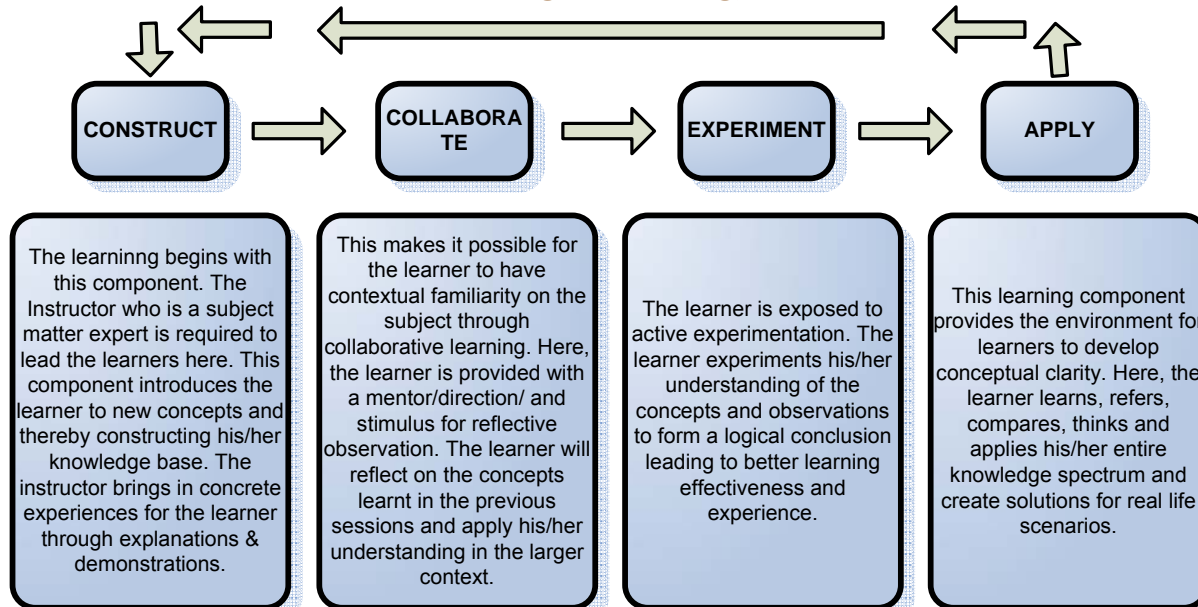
CONSTRUCT

COLLABORA TE

EXPERIMENT

APPLY

The learninng begins with this component. The Instructor who is a subject matter expert is required to lead the learners here. This component introduces the learner to new concepts and thereby constructing his/her knowledge base. The instructor brings in concrete experiences for the learner through explanations & demonstrations.

This makes it possible for the learner to have contextual familiarity on the subject through collaborative learning. Here, the learner is provided with a mentor/direction/ and stimulus for reflective observation. The learner will reflect on the concepts learnt in the previous sessions and apply his/her understanding in the larger context.

The learner is exposed to active experimentation. The learner experiments his/her understanding of the concepts and observations to form a logical conclusion leading to better learning effectiveness and experience.

This learning component provides the environment for learners to develop conceptual clarity. Here, the learner learns, refers, compares, thinks and applies his/her entire knowledge spectrum and create solutions for real life scenarios.